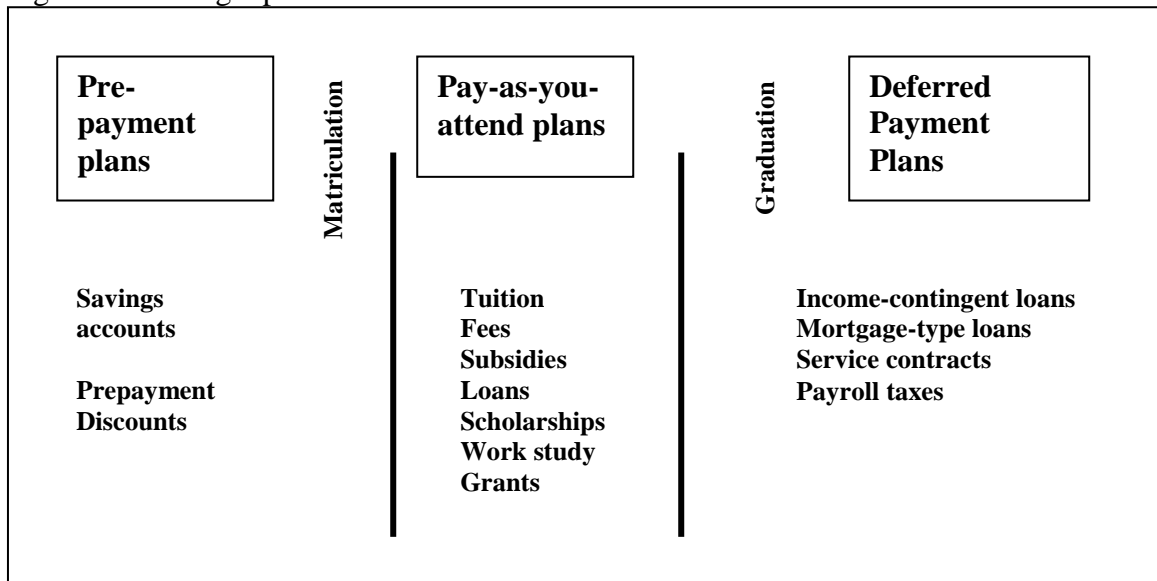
Pre-payment plans

Matriculation

Pay-as-you-attend plans

Graduation

Deferred Payment Plans

Savings accounts

Prepayment Discounts

Tuition
Fees
Subsidies
Loans
Scholarships
Work study
Grants

Income-contingent loans
Mortgage-type loans
Service contracts
Payroll taxes